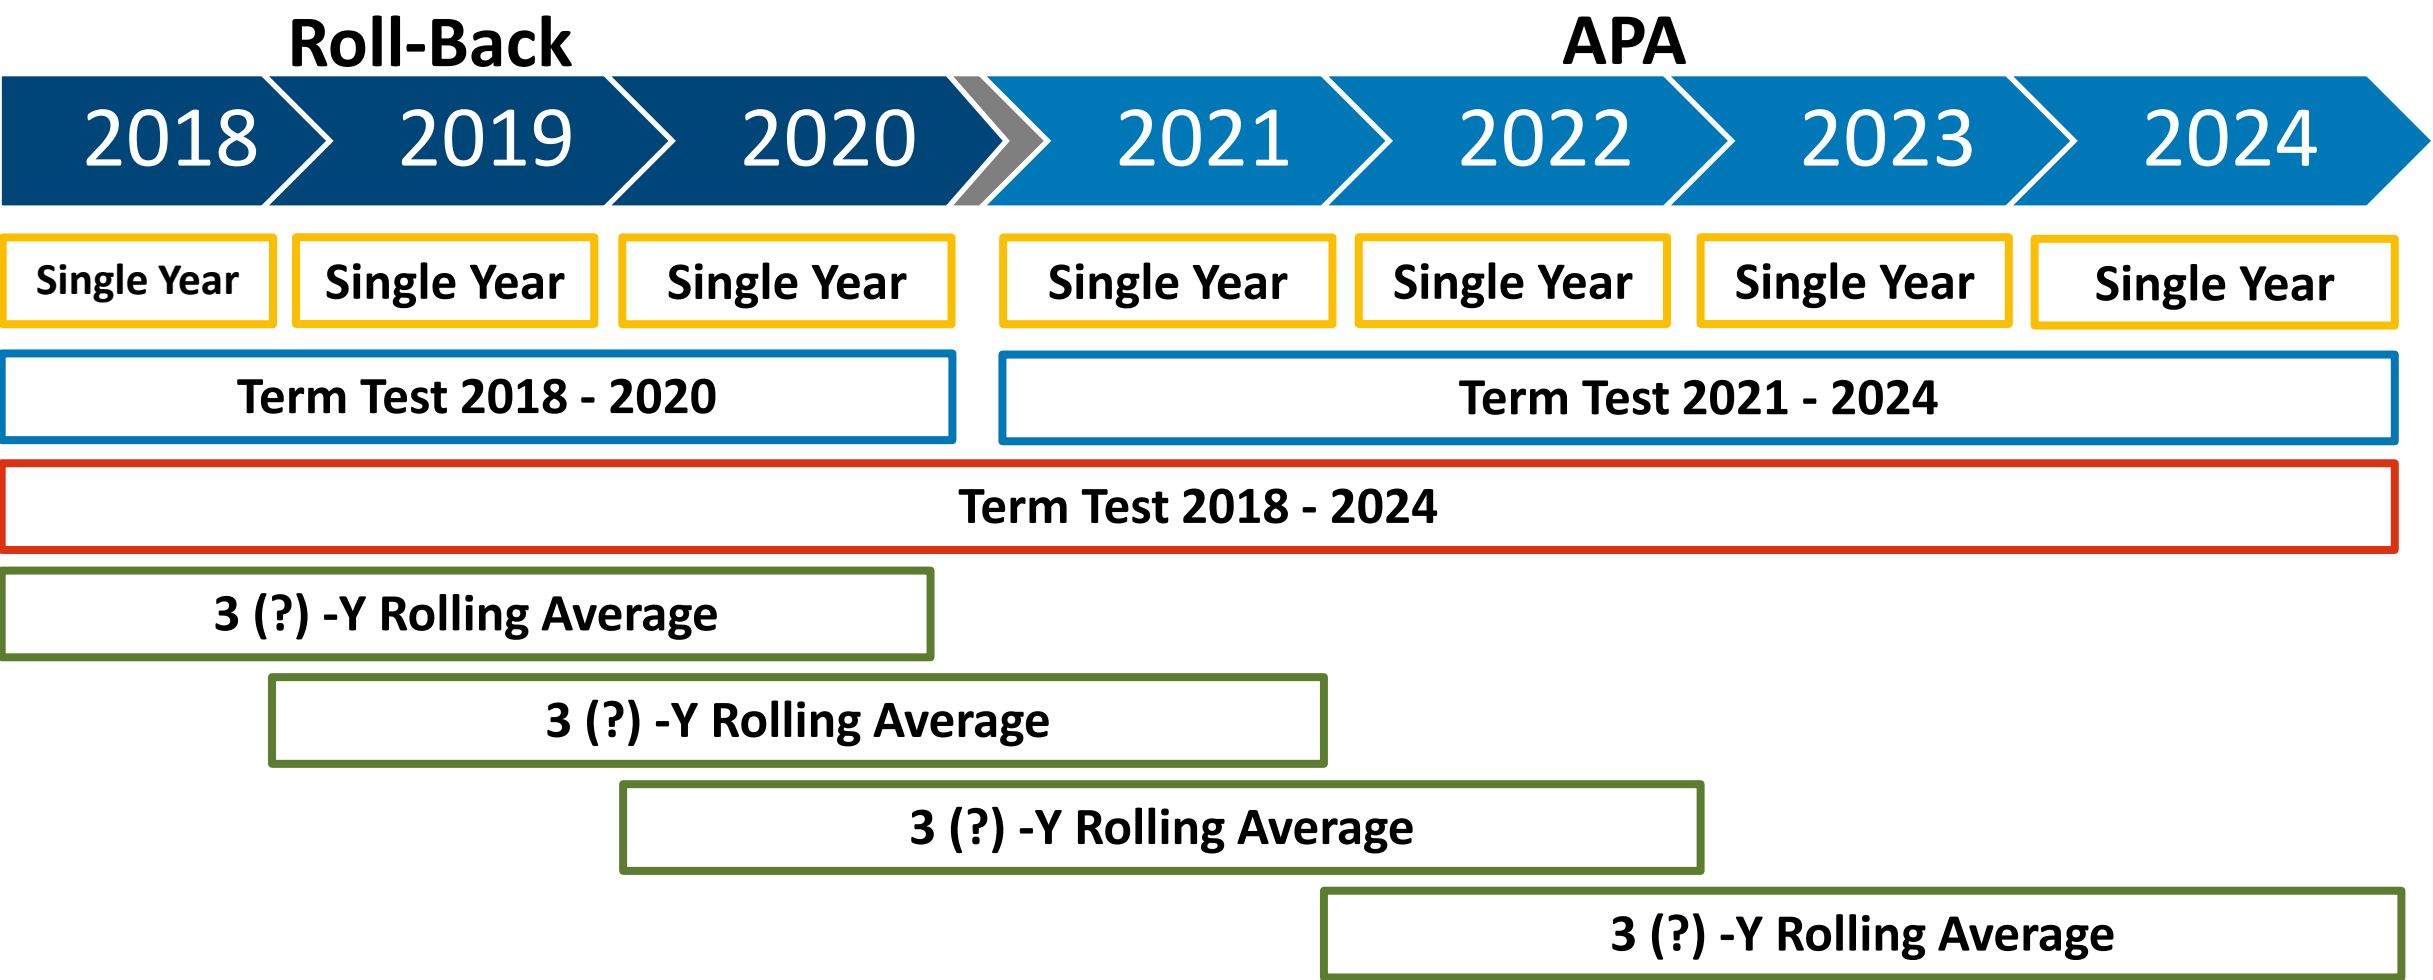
Roll-Back

APA

2018 2019 2020 2021 2022 2023 2024

Single Year Single Year Single Year Single Year Single Year Single Year Single Year

Term Test 2018 - 2020

Term Test 2021 - 2024

Term Test 2018 - 2024

3 (?) -Y Rolling Average

3 (?) -Y Rolling Average

3 (?) -Y Rolling Average

3 (?) -Y Rolling Average